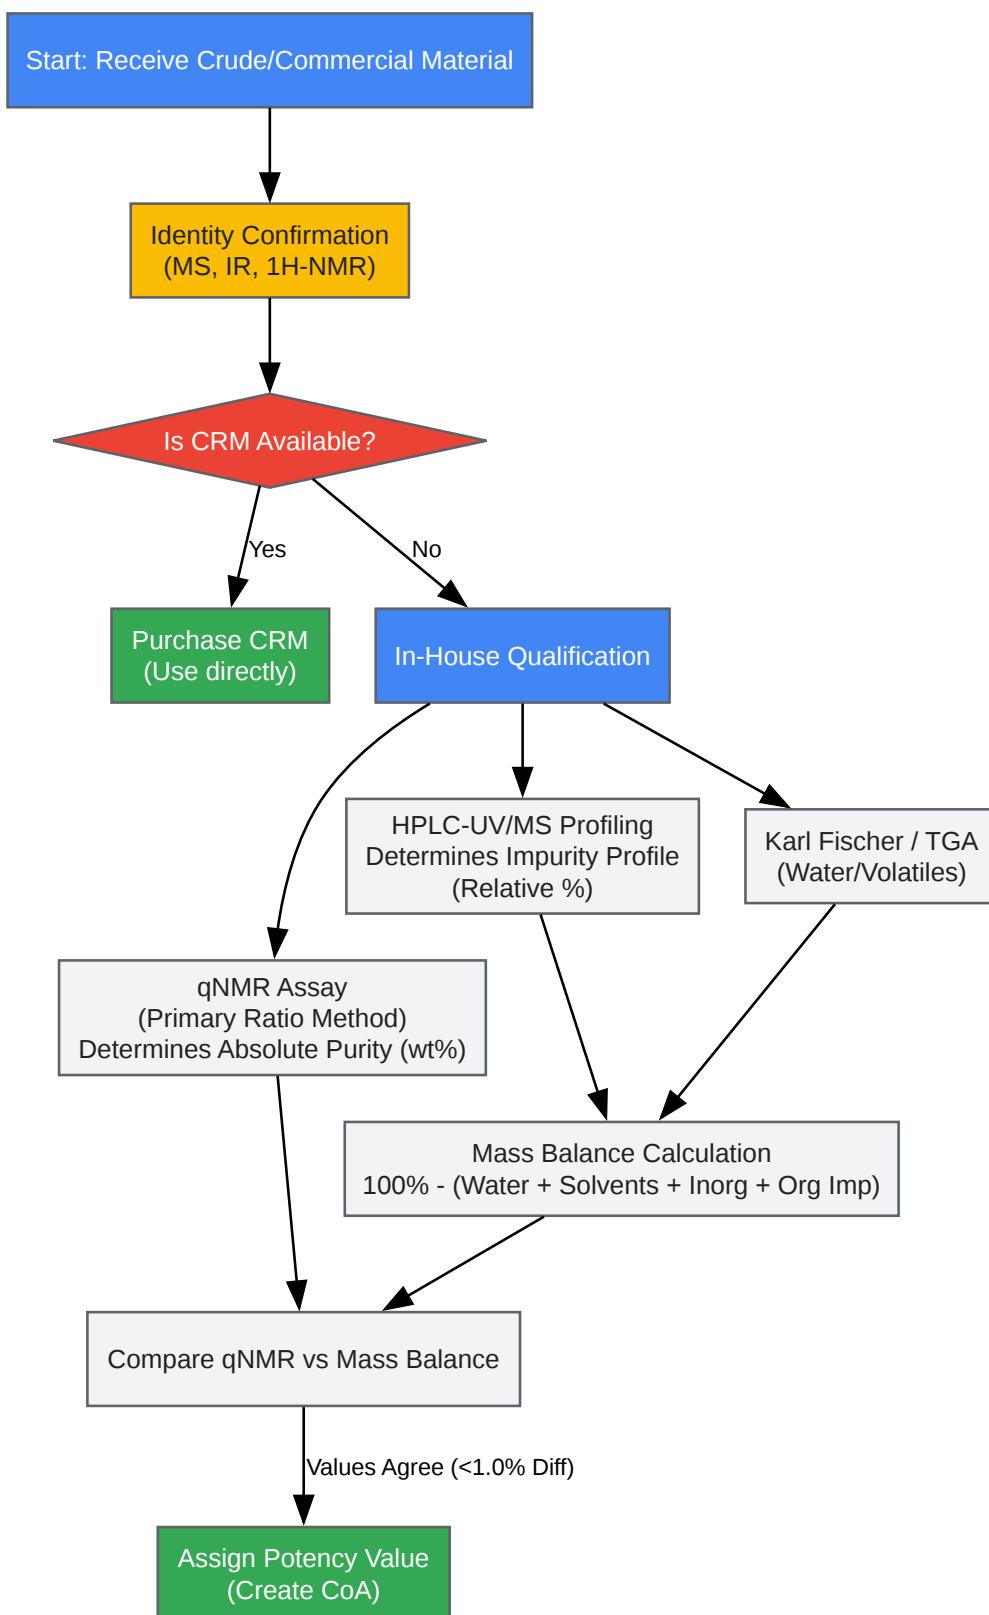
Start: Receive Crude/Commercial Material

Identity Confirmation
(MS, IR, 1H-NMR)

Is CRM Available?

Yes

No

Purchase CRM
(Use directly)

In-House Qualification

HPLC-UV/MS Profiling
Determines Impurity Profile
(Relative %)

Karl Fischer / TGA
(Water/Volatiles)

qNMR Assay
(Primary Ratio Method)
Determines Absolute Purity (wt%)

Mass Balance Calculation
100% - (Water + Solvents + Inorg + Org Imp)

Compare qNMR vs Mass Balance

Values Agree (<1.0% Diff)

Assign Potency Value
(Create CoA)